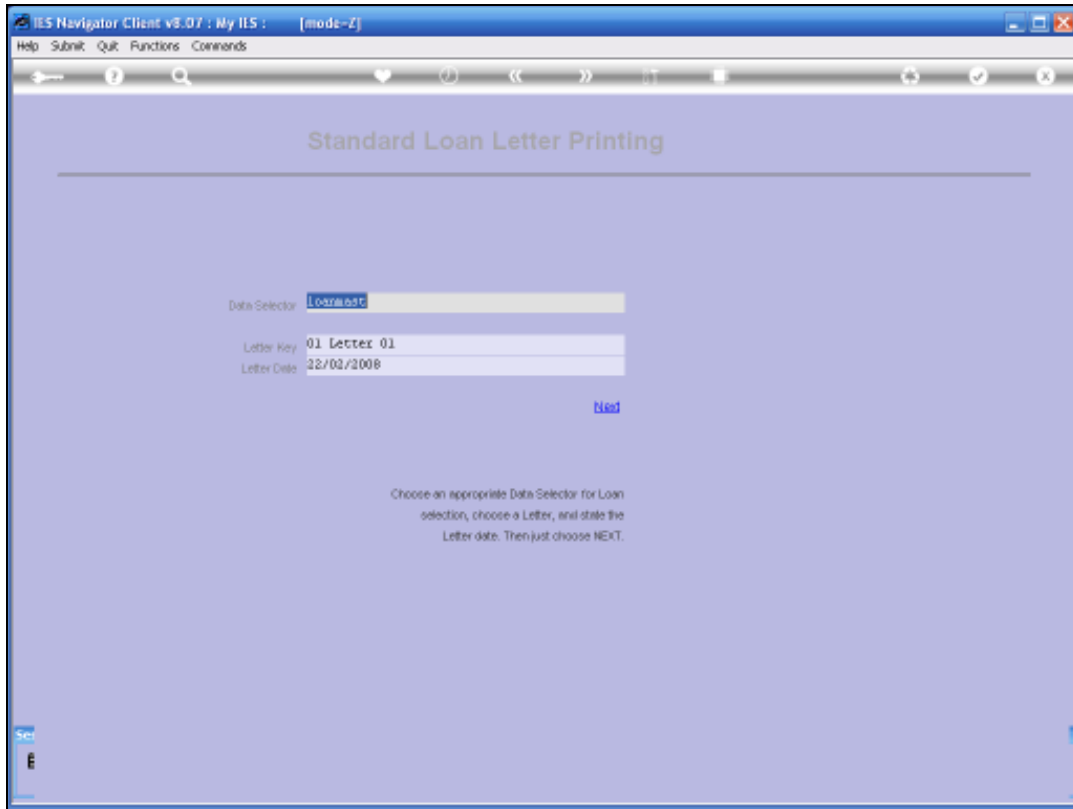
IES Navigator Client v8.07 : My IES : [mode-Z]

Help Submit Quit Functions Commands

Standard Loan Letter Printing

Data Selector loanmast

Letter Key 01 Letter 01

Letter Date 22/02/2008

Next

Choose an appropriate Data Selector for Loan selection, choose a Letter, and state the Letter date. Then just choose NEXT.

Se

E